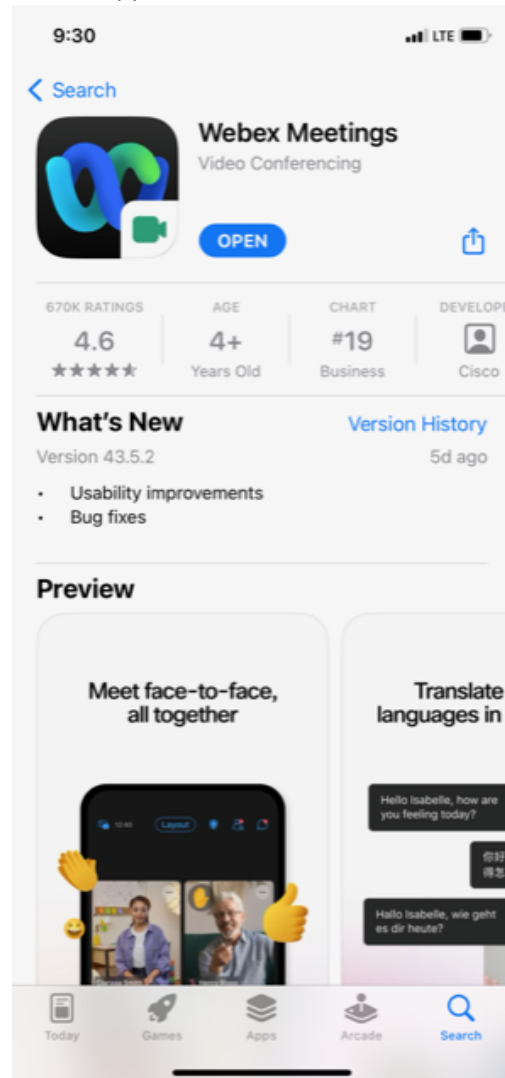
9:30

LTE

< Search

Webex Meetings
Video Conferencing

OPEN

670K RATINGS
4.6
★★★★★

AGE
4+
Years Old

CHART
#19
Business

DEVELOP
Cisco

What's New
Version History
Version 43.5.2
5d ago

• Usability improvements
• Bug fixes

Preview

Meet face-to-face, all together

12:40 Layout

Translate languages in

Hello Isabelle, how are you feeling today?

你好 得怎

Hallo Isabelle, wie geht es dir heute?

Today
Games
Apps
Arcade
Search